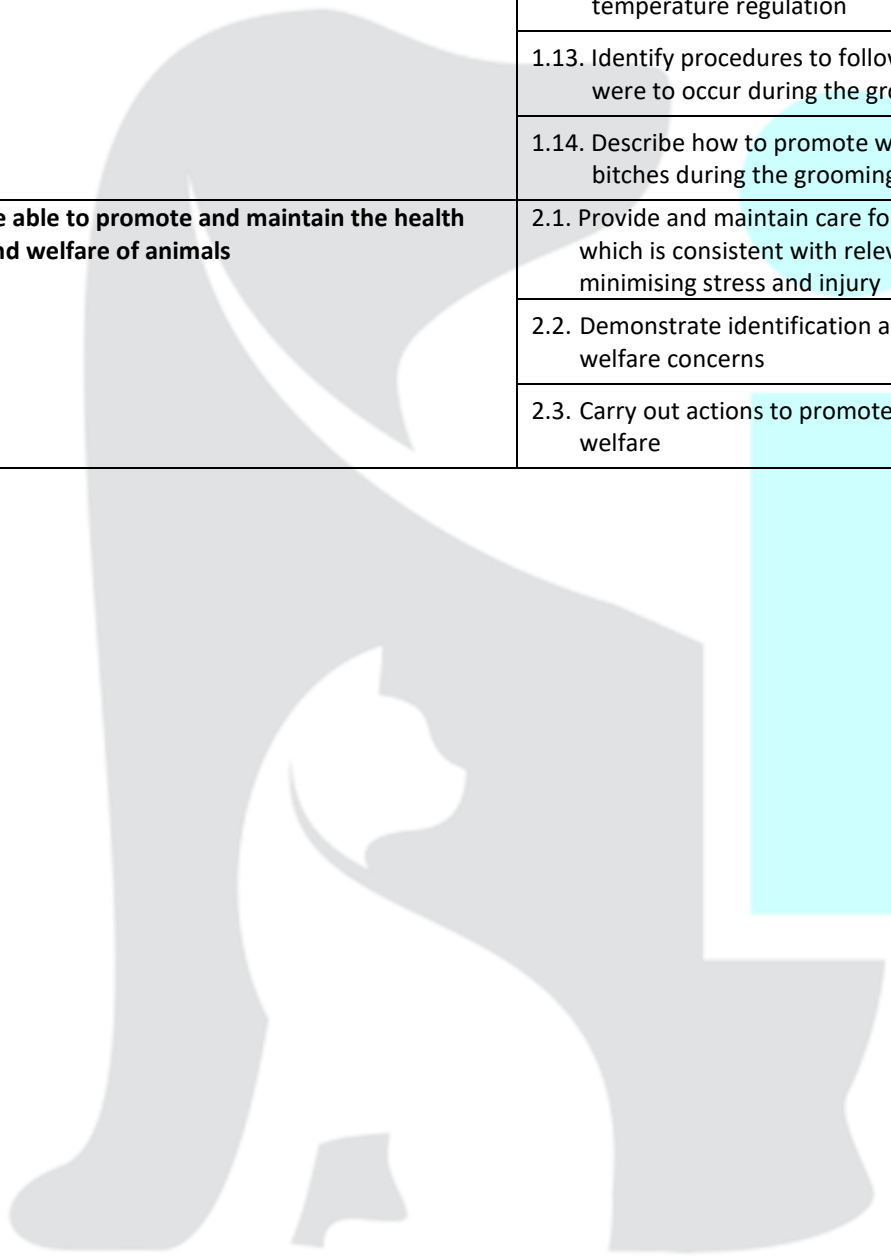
| | |
|---|---|
| | temperature regulation |
| | 1.13. Identify procedures to follo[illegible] were to occur during the gr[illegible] |
| | 1.14. Describe how to promote w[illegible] bitches during the groomin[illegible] |
| **e able to promote and maintain the health nd welfare of animals** | 2.1. Provide and maintain care fo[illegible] which is consistent with rele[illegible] minimising stress and injury |
| | 2.2. Demonstrate identification a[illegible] welfare concerns |
| | 2.3. Carry out actions to promote welfare |